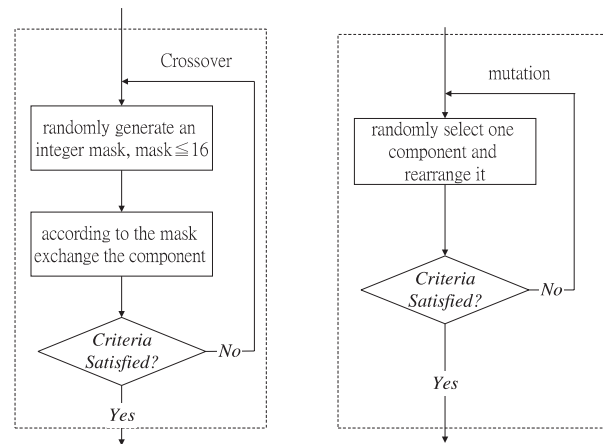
Crossover

randomly generate an integer mask, mask $\leqq 16$

according to the mask exchange the component

Criteria Satisfied?

No

Yes

mutation

randomly select one component and rearrange it

Criteria Satisfied?

No

Yes